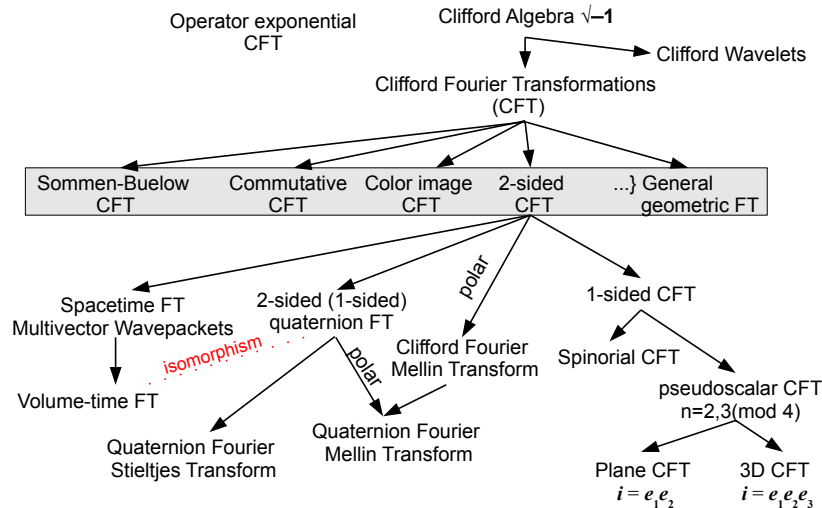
Operator exponential CFT

Clifford Algebra $\sqrt{-1}$

Clifford Wavelets

Clifford Fourier Transformations (CFT)

Sommen-Buelow CFT

Commutative CFT

Color image CFT

2-sided CFT

...} General geometric FT

Spacetime FT Multivector Wavepackets

2-sided (1-sided) quaternion FT

polar

1-sided CFT

isomorphism

polar

Clifford Fourier Mellin Transform

Spinorial CFT

Volume-time FT

pseudoscalar CFT n=2,3(mod 4)

Quaternion Fourier Stieltjes Transform

Quaternion Fourier Mellin Transform

Plane CFT $i = e_1e_2$

3D CFT $i = e_1e_2e_3$